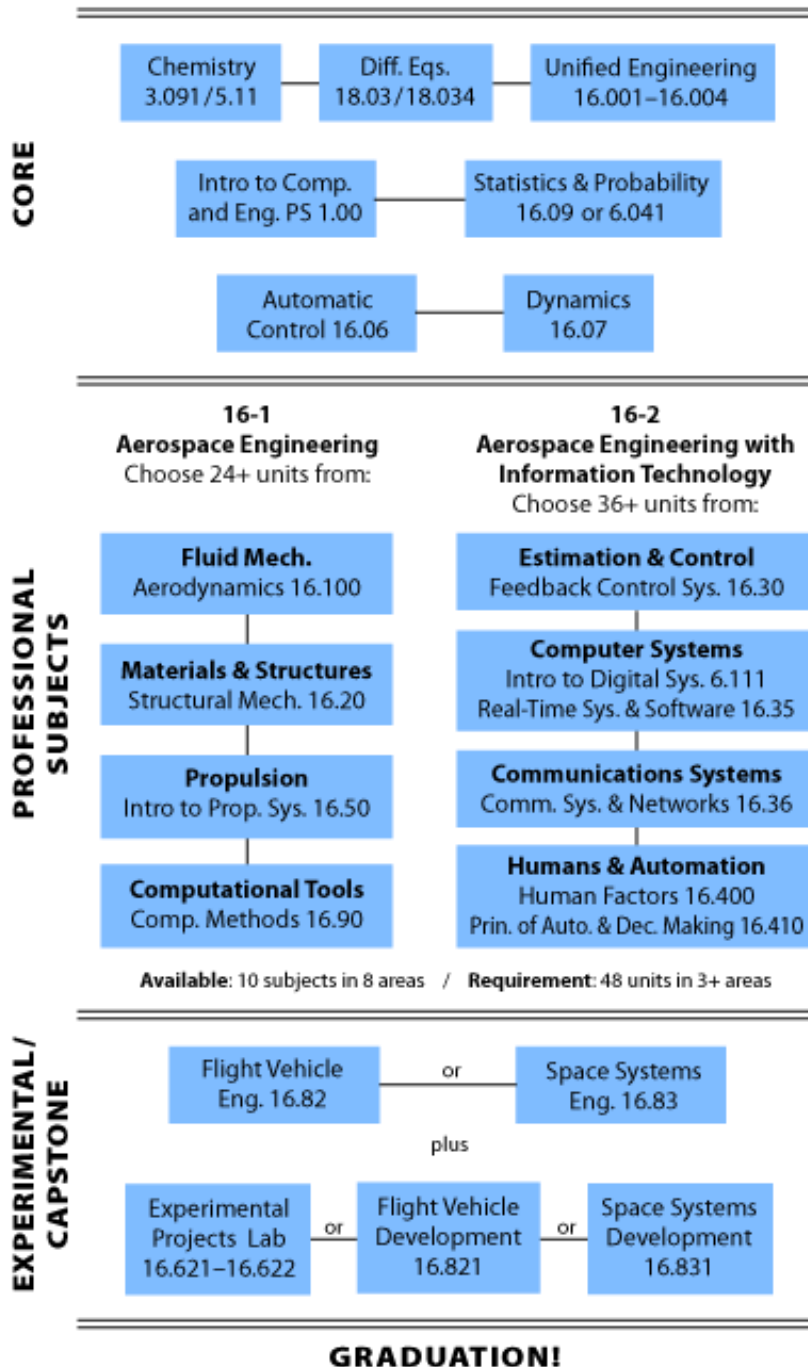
CORE

Chemistry 3.091/5.11

Diff. Eqs. 18.03/18.034

Unified Engineering 16.001–16.004

Intro to Comp. and Eng. PS 1.00

Statistics & Probability 16.09 or 6.041

Automatic Control 16.06

Dynamics 16.07

PROFESSIONAL SUBJECTS

16-1
Aerospace Engineering
Choose 24+ units from:

16-2
Aerospace Engineering with Information Technology
Choose 36+ units from:

Fluid Mech.
Aerodynamics 16.100

Materials & Structures
Structural Mech. 16.20

Propulsion
Intro to Prop. Sys. 16.50

Computational Tools
Comp. Methods 16.90

Estimation & Control
Feedback Control Sys. 16.30

Computer Systems
Intro to Digital Sys. 6.111
Real-Time Sys. & Software 16.35

Communications Systems
Comm. Sys. & Networks 16.36

Humans & Automation
Human Factors 16.400
Prin. of Auto. & Dec. Making 16.410

**Available**: 10 subjects in 8 areas / **Requirement**: 48 units in 3+ areas

EXPERIMENTAL/ CAPSTONE

Flight Vehicle Eng. 16.82

or

Space Systems Eng. 16.83

plus

Experimental Projects Lab 16.621–16.622

or

Flight Vehicle Development 16.821

or

Space Systems Development 16.831

GRADUATION!